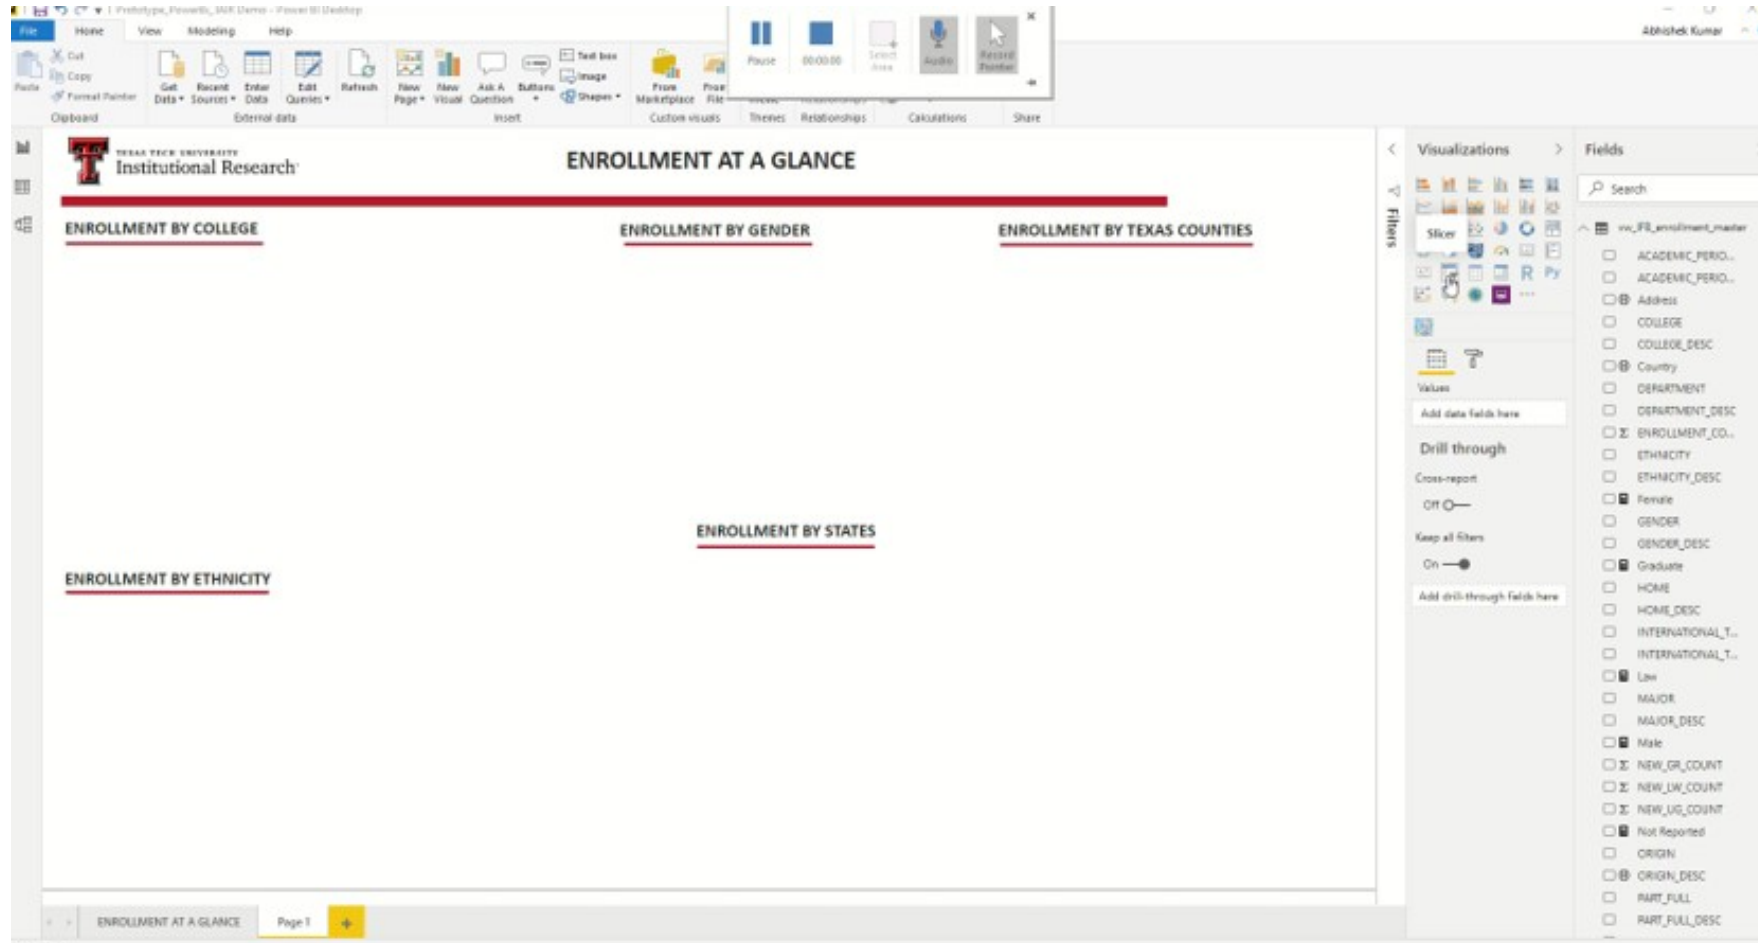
Prototype_PowerBI_IWR Demo - Power BI Desktop

File Home View Modeling Help

Abhishek Kumar

Paste Cut Copy Format Painter Clipboard

Get Data Recent Sources Enter Data Edit Queries Refresh External data

New Page New Visual Ask A Question Buttons Text box Image Shapes Insert

From Marketplace From File Custom visuals

Themes Relationships Calculations Share

Pause 00:00:00 Select Area Audio Record Pointer

TEXAS TECH UNIVERSITY
Institutional Research

ENROLLMENT AT A GLANCE

ENROLLMENT BY COLLEGE

ENROLLMENT BY GENDER

ENROLLMENT BY TEXAS COUNTIES

ENROLLMENT BY STATES

ENROLLMENT BY ETHNICITY

Filters

Visualizations

Slicer

Values

Add data fields here

Drill through

Cross-report

Off

Keep all filters

On

Add drill-through fields here

Fields

Search

vw_FB_enrollment_master

ACADEMIC_PERIO...
ACADEMIC_PERIO...
Address
COLLEGE
COLLEGE_DESC
Country
DEPARTMENT
DEPARTMENT_DESC
ENROLLMENT_CO...
ETHNICITY
ETHNICITY_DESC
Female
GENDER
GENDER_DESC
Graduate
HOME
HOME_DESC
INTERNATIONAL_T...
INTERNATIONAL_T...
Law
MAJOR
MAJOR_DESC
Male
NEW_GR_COUNT
NEW_LW_COUNT
NEW_UG_COUNT
Not Reported
ORIGIN
ORIGIN_DESC
PART_FULL
PART_FULL_DESC

ENROLLMENT AT A GLANCE Page 1 +